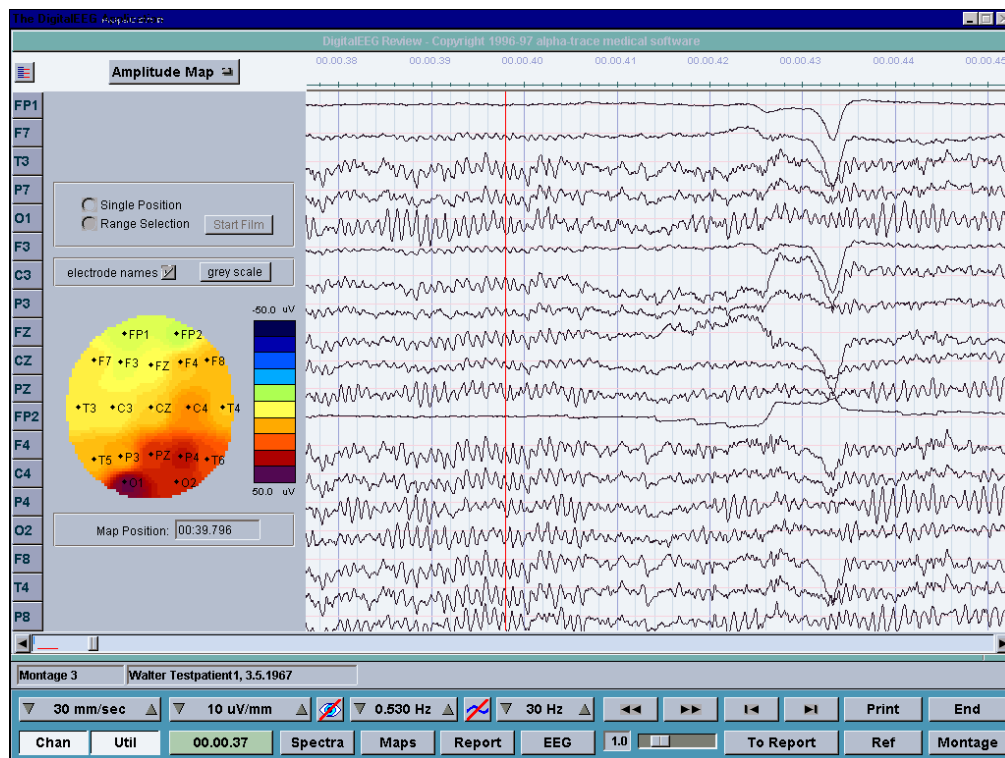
The DigitalEEG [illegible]

DigitalEEG Review - Copyright 1996-97 alpha-trace medical software

Amplitude Map

00.00.38 00.00.39 00.00.40 00.00.41 00.00.42 00.00.43 00.00.44 00.00.45

FP1
F7
T3
P7
O1
F3
C3
P3
FZ
CZ
PZ
FP2
F4
C4
P4
O2
F8
T4
P8

Single Position
Range Selection
Start Film

electrode names
grey scale

FP1 FP2
F7 F3 FZ F4 F8
T3 C3 CZ C4 T4
T5 P3 PZ P4 T6
O1 O2

-50.0 uV
50.0 uV

Map Position: 00:39.796

Montage 3
Walter Testpatient1, 3.5.1967

30 mm/sec
10 uV/mm
0.530 Hz
30 Hz
Print
End
Chan
Util
00.00.37
Spectra
Maps
Report
EEG
1.0
To Report
Ref
Montage